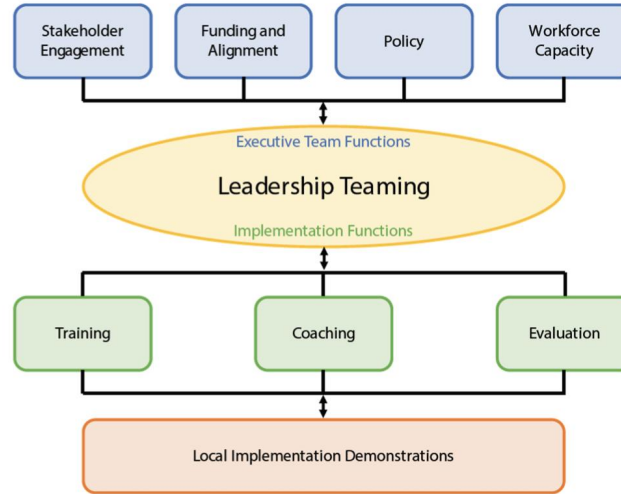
Stakeholder Engagement

Funding and Alignment

Policy

Workforce Capacity

Executive Team Functions

Leadership Teaming

Implementation Functions

Training

Coaching

Evaluation

Local Implementation Demonstrations